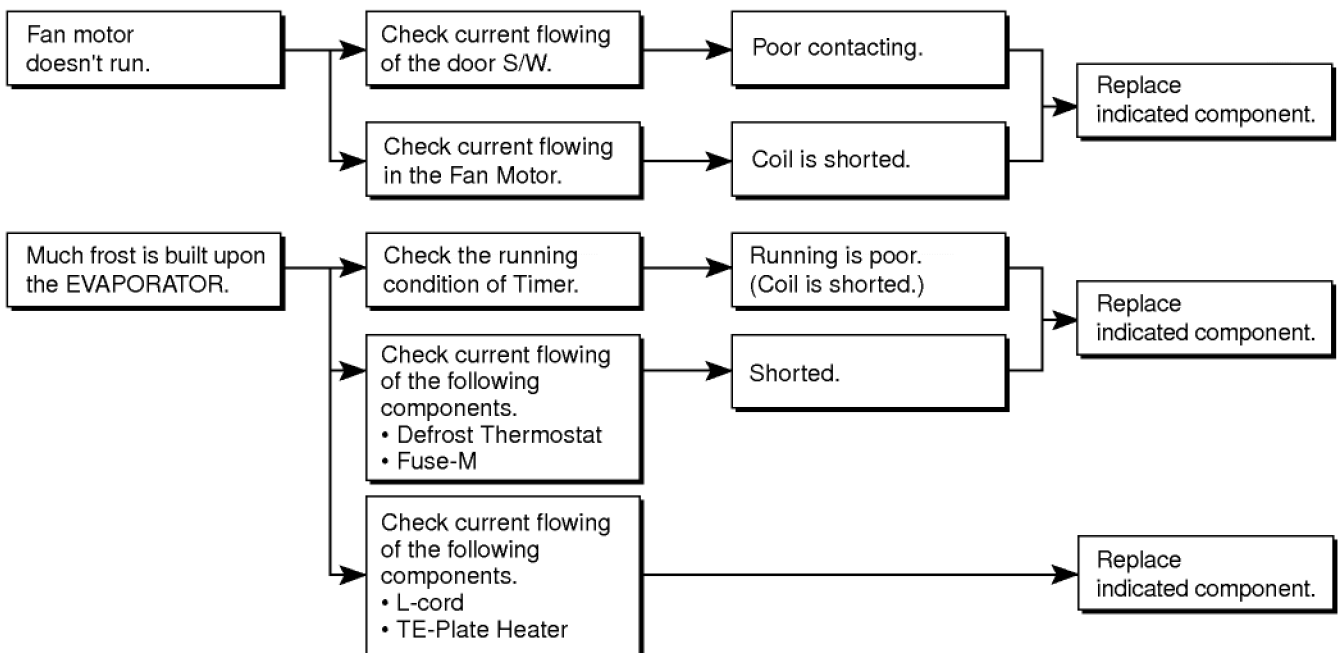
Fan motor doesn't run.

Check current flowing of the door S/W.

Poor contacting.

Check current flowing in the Fan Motor.

Coil is shorted.

Replace indicated component.

Much frost is built upon the EVAPORATOR.

Check the running condition of Timer.

Running is poor. (Coil is shorted.)

Check current flowing of the following components.
• Defrost Thermostat
• Fuse-M

Shorted.

Replace indicated component.

Check current flowing of the following components.
• L-cord
• TE-Plate Heater

Replace indicated component.